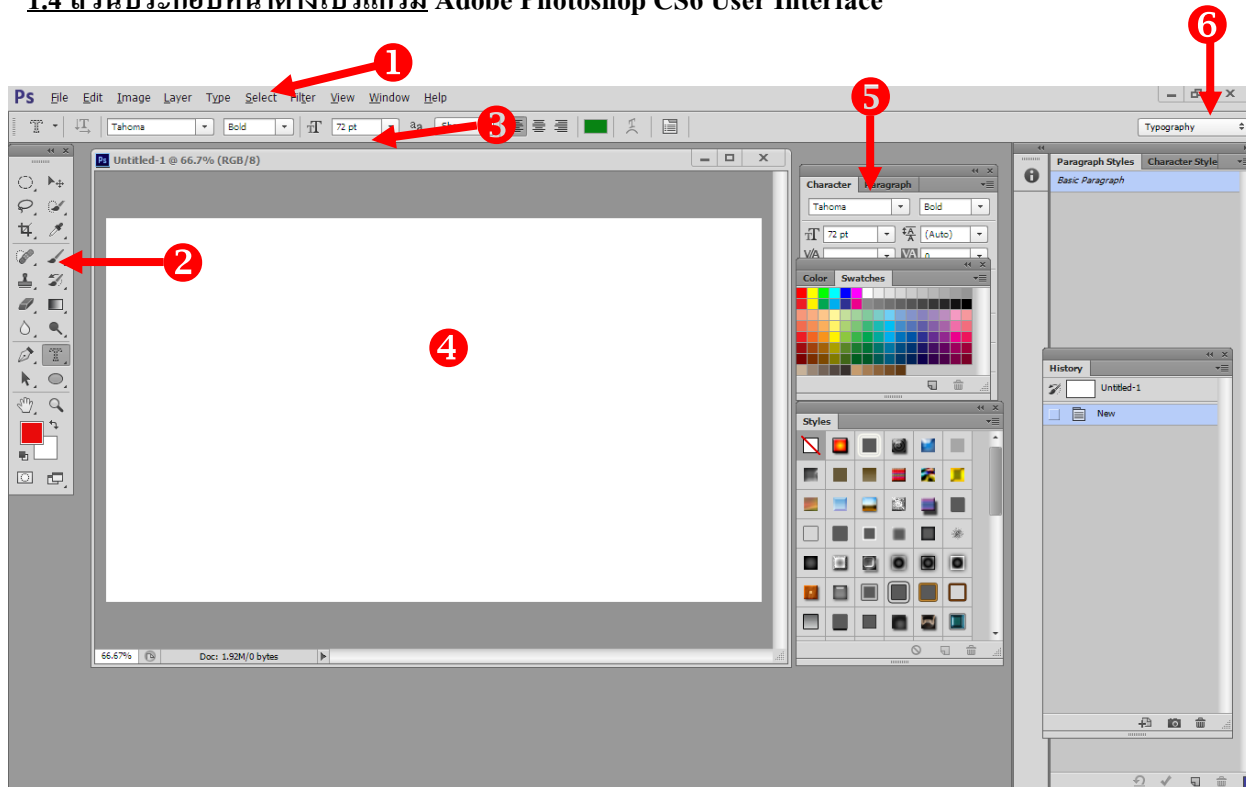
1.4 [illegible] Adobe Photoshop CS6 User Interface

Ps File Edit Image Layer Type Select Filter View Window Help

❶

Tahoma Bold 72 pt ❸

❻ Typography

Untitled-1 @ 66.7% (RGB/8)

❷

❺

Character Paragraph
Tahoma Bold
72 pt (Auto)
0

Color Swatches

❹

Styles

66.67% Doc: 1.92M/0 bytes

Paragraph Styles Character Styles
Basic Paragraph

History
Untitled-1
New